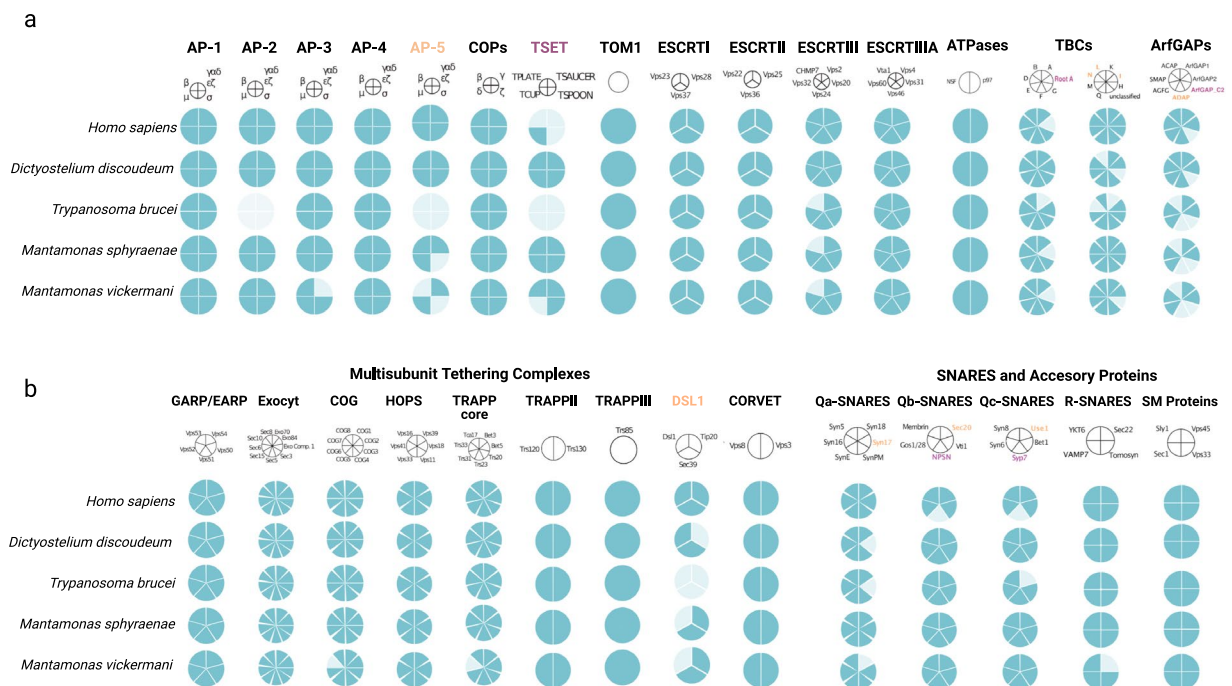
a

AP-1 AP-2 AP-3 AP-4 AP-5 COPs TSET TOM1 ESCRTI ESCRTII ESCRTIII ESCRTIIIA ATPases TBCs ArfGAPs

γαδ β εζ μ σ (AP-1, AP-2, AP-3, AP-4, AP-5)

β γ δ ζ ε

TPLATE TSAUCER TCUP TSPOON

Vps23 Vps28 Vps37

Vps22 Vps25 Vps36

CHMP7 Vps2 Vps32 Vps20 Vps24

Vta1 Vps4 Vps60 Vps31 Vps46

NSF p97

B A D Root A E F C

L K N I M H Q unclassified

ACAP ArfGAP1 SMAP ArfGAP2 AGFG ArfGAP_C2 ADAP

Homo sapiens
Dictyostelium discoudeum
Trypanosoma brucei
Mantamonas sphyraenae
Mantamonas vickermani

b

Multisubunit Tethering Complexes

SNARES and Accesory Proteins

GARP/EARP Exocyt COG HOPS TRAPP core TRAPPII TRAPPIII DSL1 CORVET Qa-SNARES Qb-SNARES Qc-SNARES R-SNARES SM Proteins

Vps53 Vps54 Vps52 Vps50 Vps51

Sec8 Exo70 Sec10 Exo84 Sec6 Exo Comp. 1 Sec15 Sec5 Sec3

COG8 COG1 COG7 COG2 COG6 COG3 COG5 COG4

Vps16 Vps39 Vps41 Vps18 Vps33 Vps11

Tca17 Bet3 Trs33 Bet5 Trs31 Trs20 Trs23

Trs120 Trs130

Trs85

Dsl1 Tip20 Sec39

Vps8 Vps3

Syn5 Syn18 Syn16 Syn17 SynE SynPM

Membrin Sec20 Gos1/28 Vti1 NPSN

Syn8 Use1 Syn6 Bet1 Syp7

YKT6 Sec22 VAMP7 Tomosyn

Sly1 Vps45 Sec1 Vps33

Homo sapiens
Dictyostelium discoudeum
Trypanosoma brucei
Mantamonas sphyraenae
Mantamonas vickermani